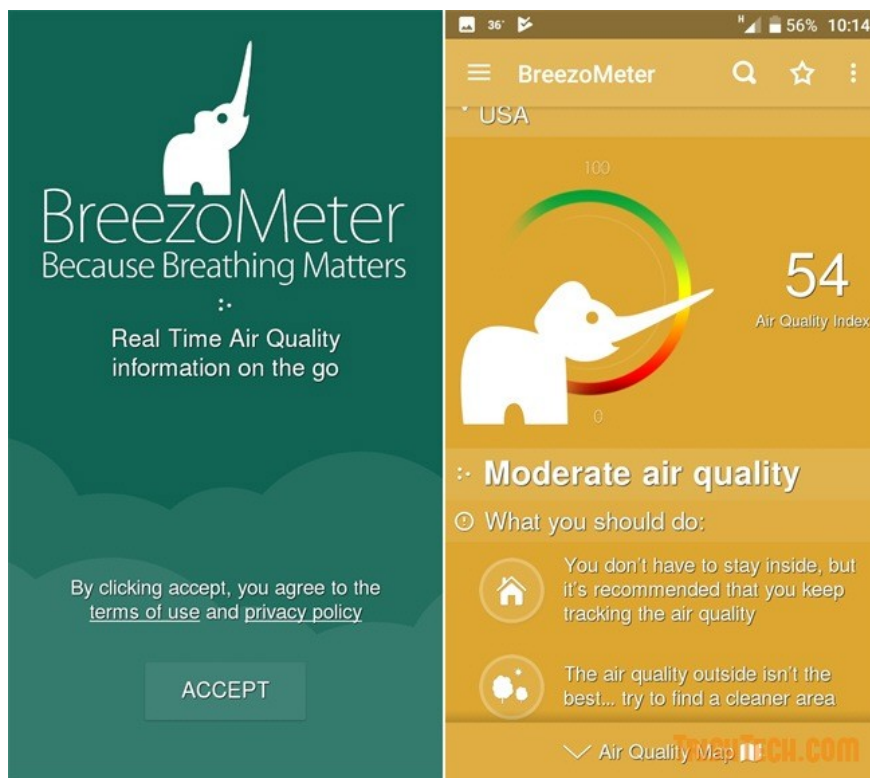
BreezoMeter
Because Breathing Matters

Real Time Air Quality information on the go

By clicking accept, you agree to the terms of use and privacy policy

ACCEPT

36° 56% 10:14

BreezoMeter

USA

100

54
Air Quality Index

0

Moderate air quality

What you should do:

You don't have to stay inside, but it's recommended that you keep tracking the air quality

The air quality outside isn't the best... try to find a cleaner area

Air Quality Map

TECHTECH.COM